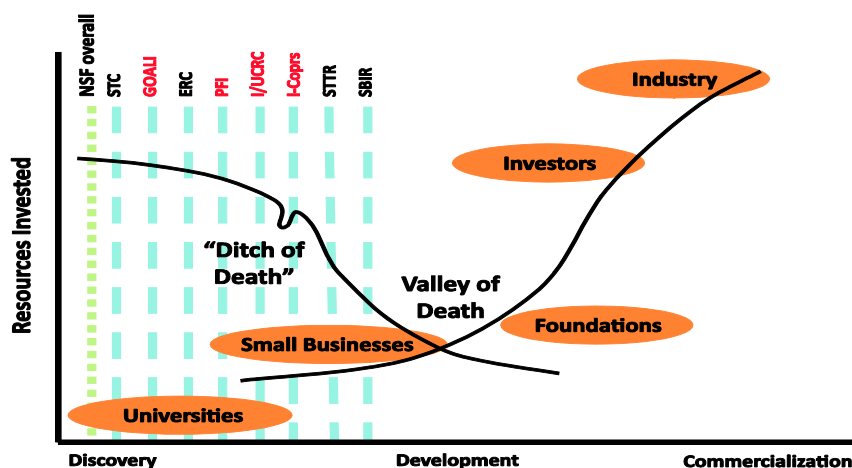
NSF overall
STC
GOALI
ERC
PFI
I/UCRC
I-Coprs
STTR
SBIR

Industry

Investors

Resources Invested

"Ditch of Death"

Valley of Death

Foundations

Small Businesses

Universities

Discovery
Development
Commercialization